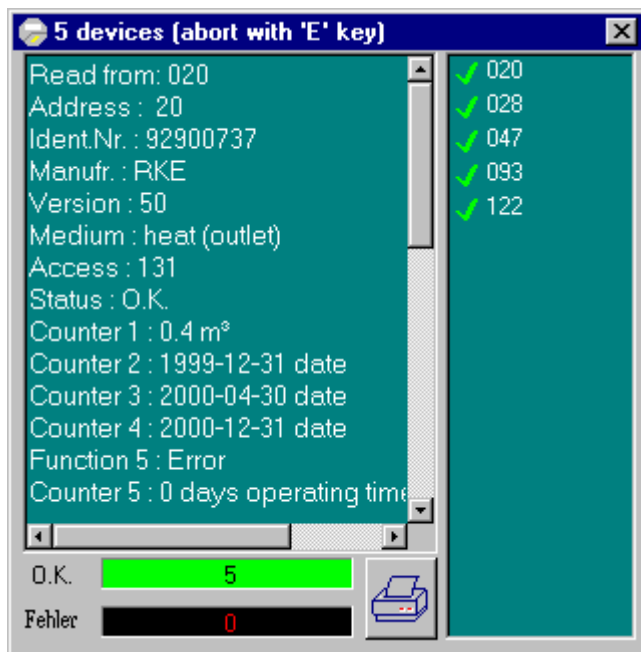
5 devices (abort with 'E' key)

Read from: 020
Address : 20
Ident.Nr. : 92900737
Manufr. : RKE
Version : 50
Medium : heat (outlet)
Access : 131
Status : O.K.
Counter 1 : 0.4 m³
Counter 2 : 1999-12-31 date
Counter 3 : 2000-04-30 date
Counter 4 : 2000-12-31 date
Function 5 : Error
Counter 5 : 0 days operating tim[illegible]

020
028
047
093
122

O.K. 5
Fehler 0